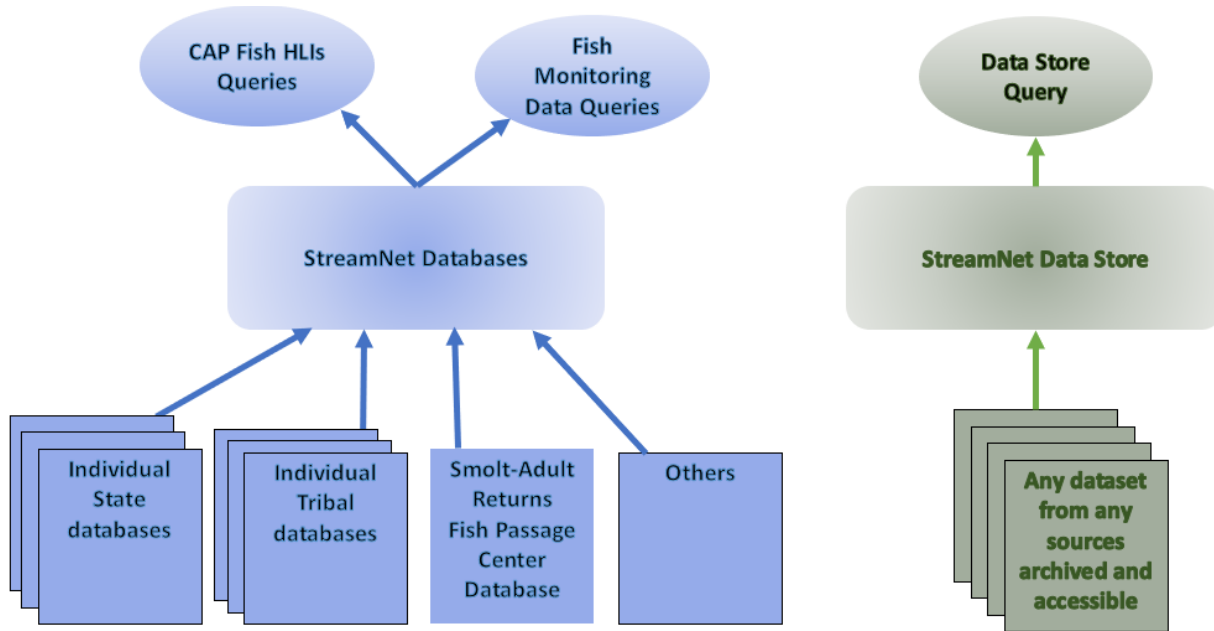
CAP Fish HLIs Queries

Fish Monitoring Data Queries

StreamNet Databases

Individual State databases

Individual Tribal databases

Smolt-Adult Returns Fish Passage Center Database

Others

Data Store Query

StreamNet Data Store

Any dataset from any sources archived and accessible